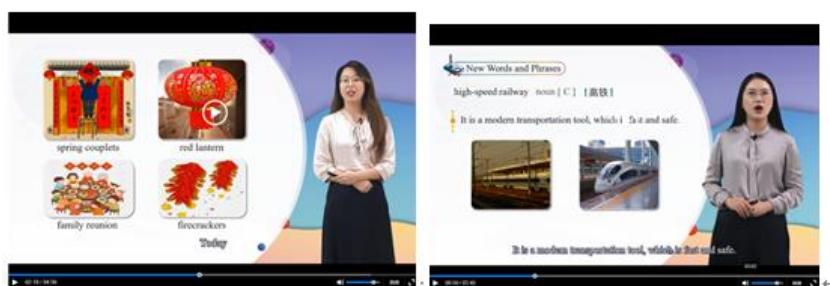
spring couplets

red lantern

family reunion

firecrackers

Today

New Words and Phrases

high-speed railway noun [C] [高铁]

It is a modern transportation tool, which i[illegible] fa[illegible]t and safe.

It is a modern transportation tool, which is fast and safe.